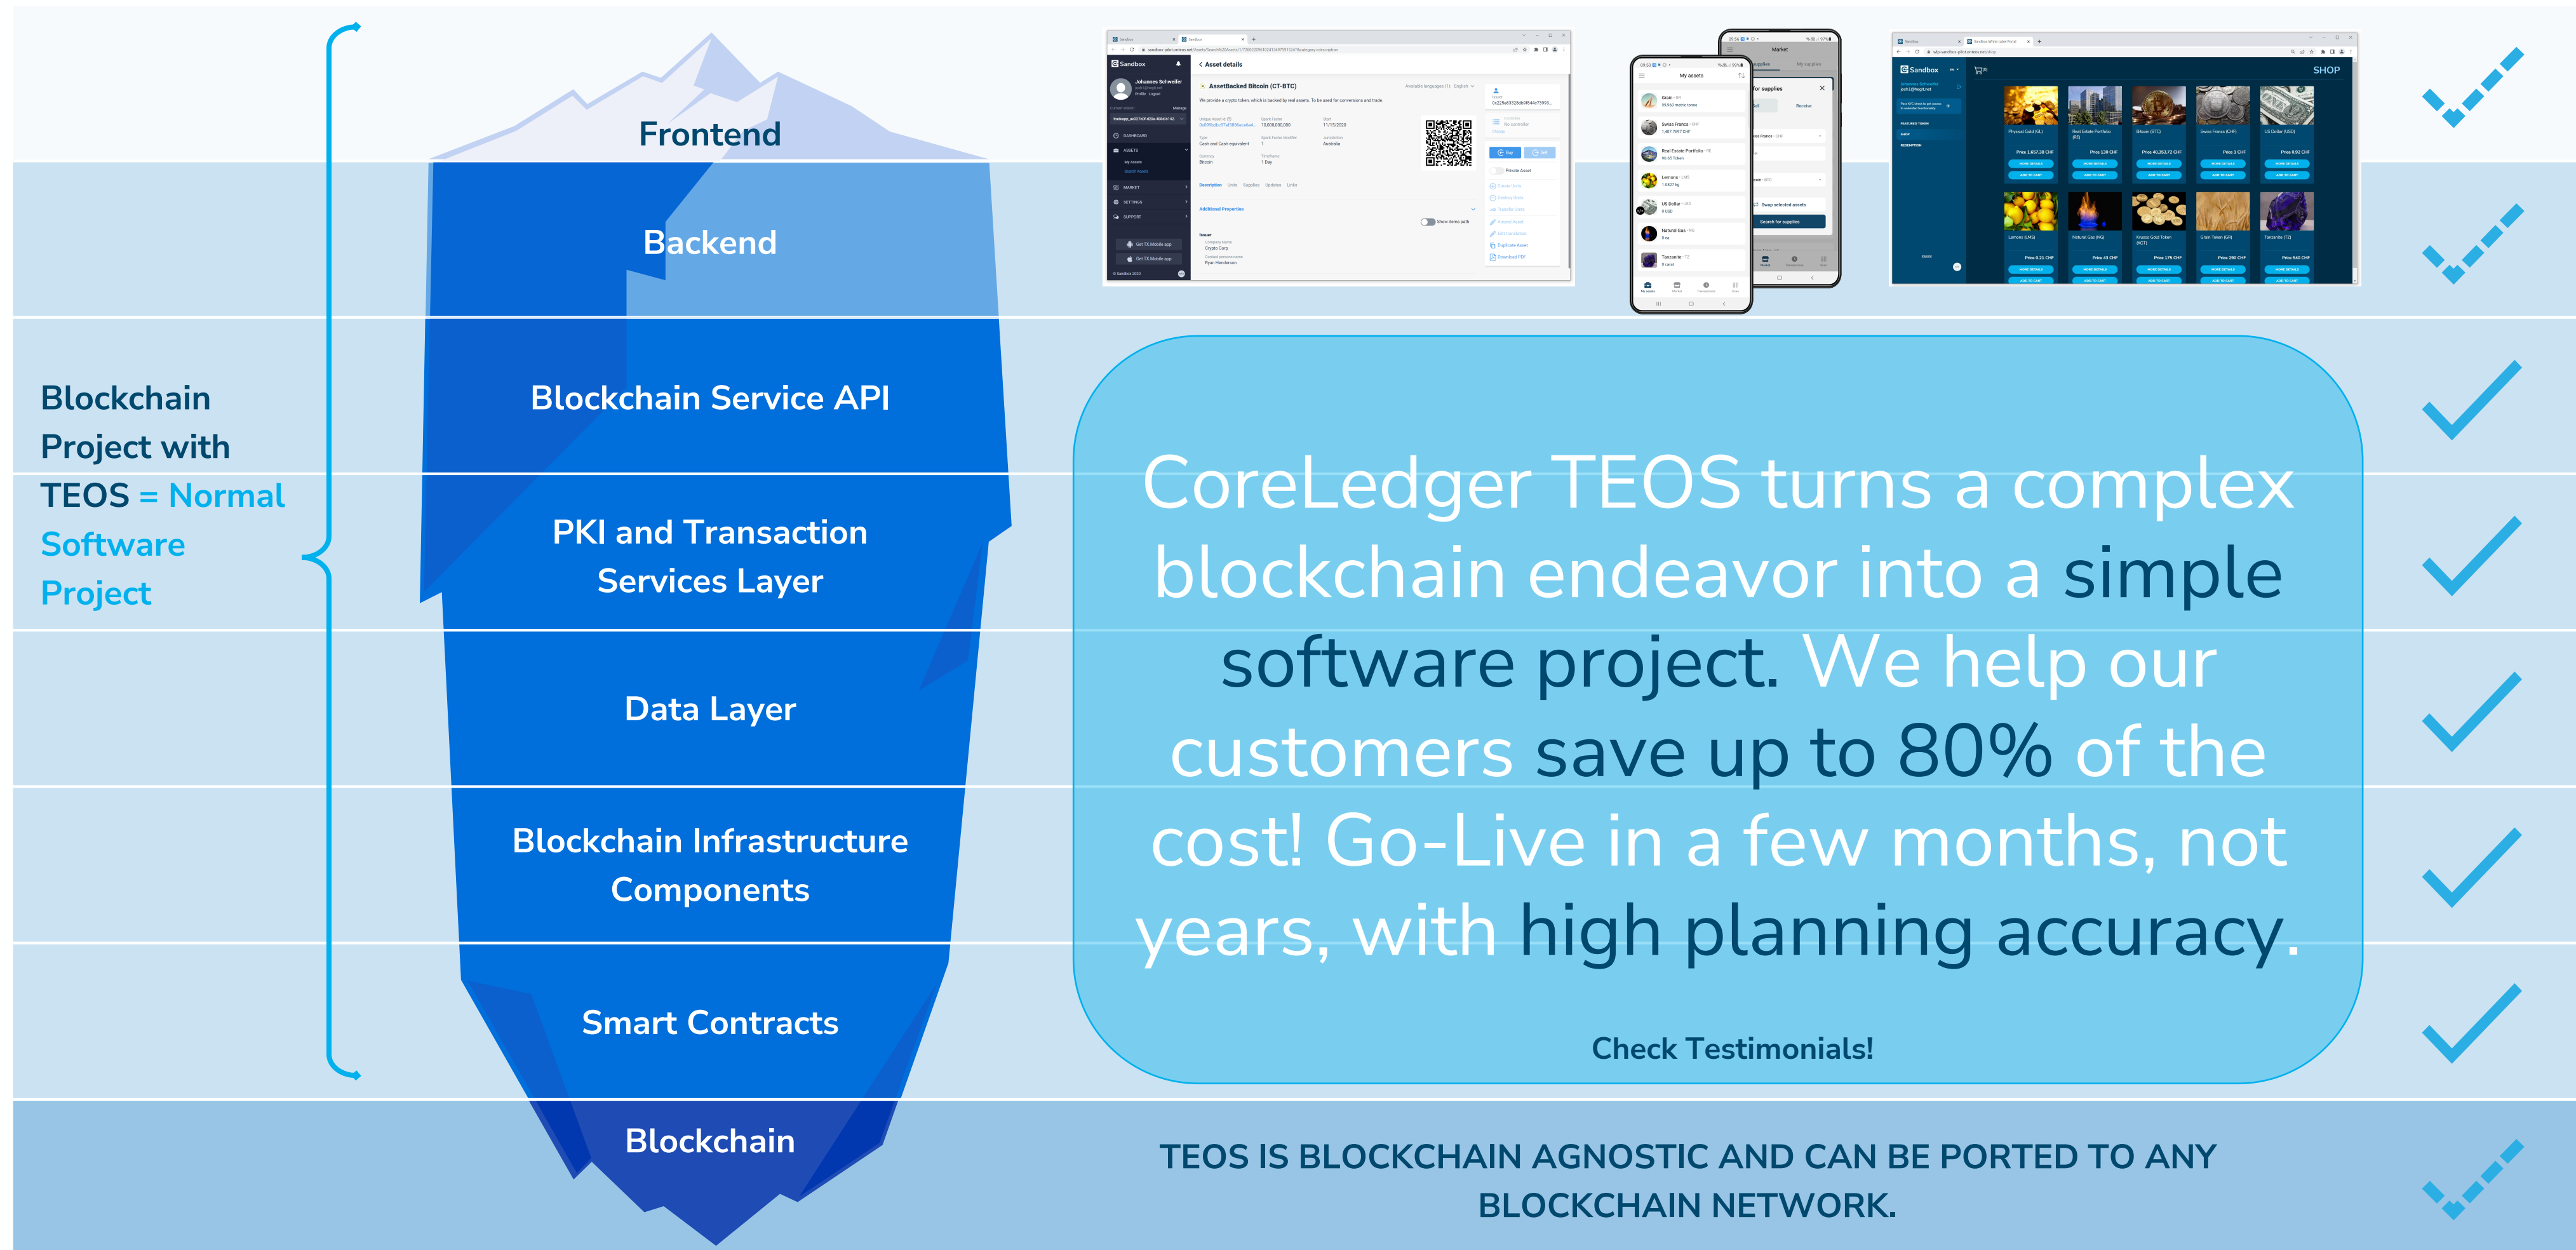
Blockchain Project with TEOS = Normal Software Project

Frontend

Backend

Blockchain Service API

PKI and Transaction Services Layer

Data Layer

Blockchain Infrastructure Components

Smart Contracts

Blockchain

CoreLedger TEOS turns a complex blockchain endeavor into a simple software project. We help our customers save up to 80% of the cost! Go-Live in a few months, not years, with high planning accuracy.

Check Testimonials!

TEOS IS BLOCKCHAIN AGNOSTIC AND CAN BE PORTED TO ANY BLOCKCHAIN NETWORK.